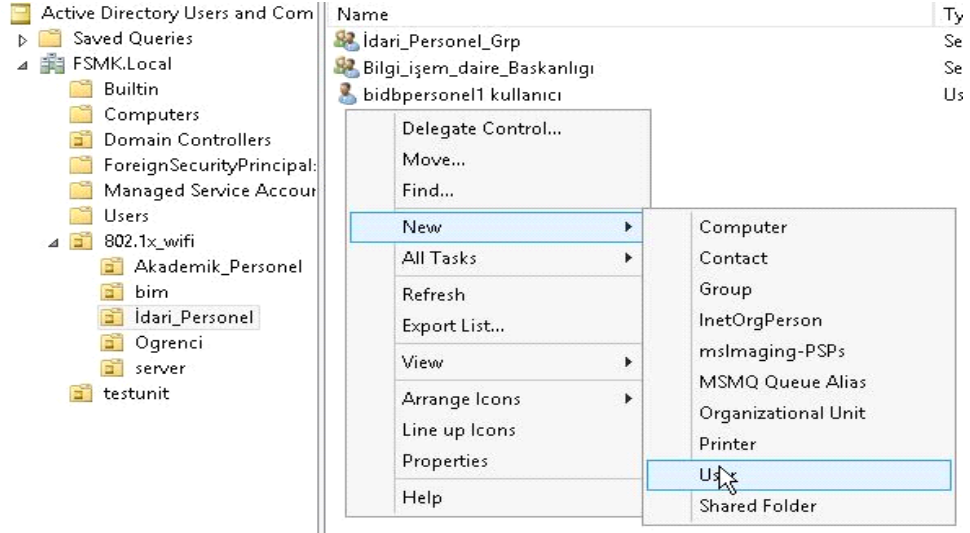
Active Directory Users and Com
Saved Queries
FSMK.Local
Builtin
Computers
Domain Controllers
ForeignSecurityPrincipal:
Managed Service Accour
Users
802.1x_wifi
Akademik_Personel
bim
İdari_Personel
Ogrenci
server
testunit

Name
Ty
İdari_Personel_Grp
Se
Bilgi_işem_daire_Baskanlıgı
Se
bidbpersonel1 kullanıcı
Us

Delegate Control...
Move...
Find...
New
All Tasks
Refresh
Export List...
View
Arrange Icons
Line up Icons
Properties
Help

Computer
Contact
Group
InetOrgPerson
msImaging-PSPs
MSMQ Queue Alias
Organizational Unit
Printer
User
Shared Folder